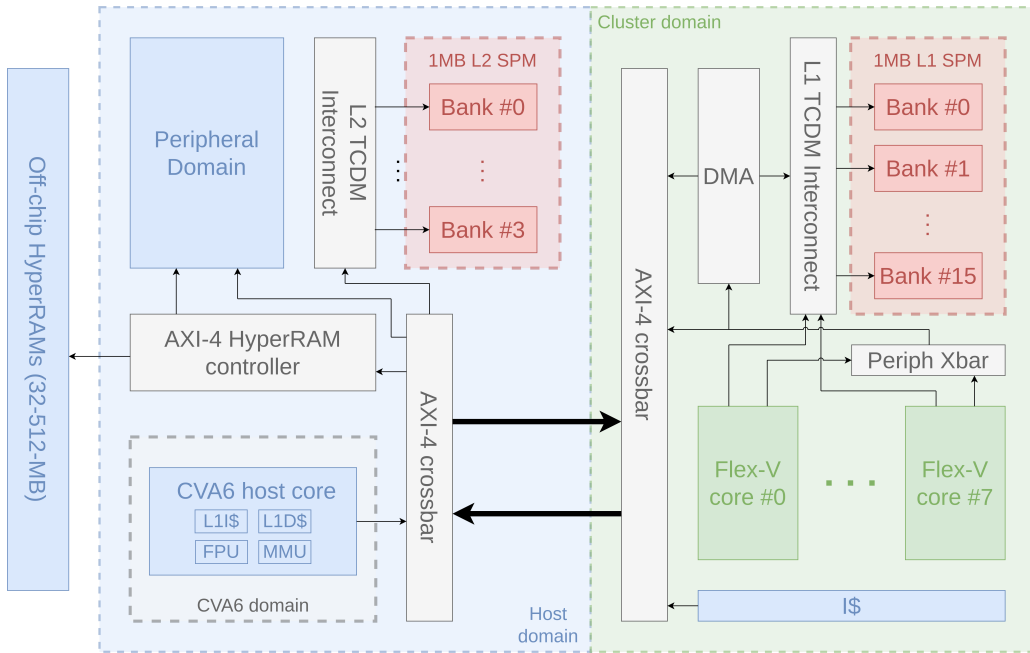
Off-chip HyperRAMs (32-512-MB)

Peripheral Domain

L2 TCDM Interconnect

1MB L2 SPM

Bank #0

⋮

Bank #3

AXI-4 HyperRAM controller

AXI-4 crossbar

CVA6 host core

L1I$

L1D$

FPU

MMU

CVA6 domain

Host domain

Cluster domain

AXI-4 crossbar

DMA

L1 TCDM Interconnect

1MB L1 SPM

Bank #0

Bank #1

⋮

Bank #15

Periph Xbar

Flex-V core #0

. . .

Flex-V core #7

I$